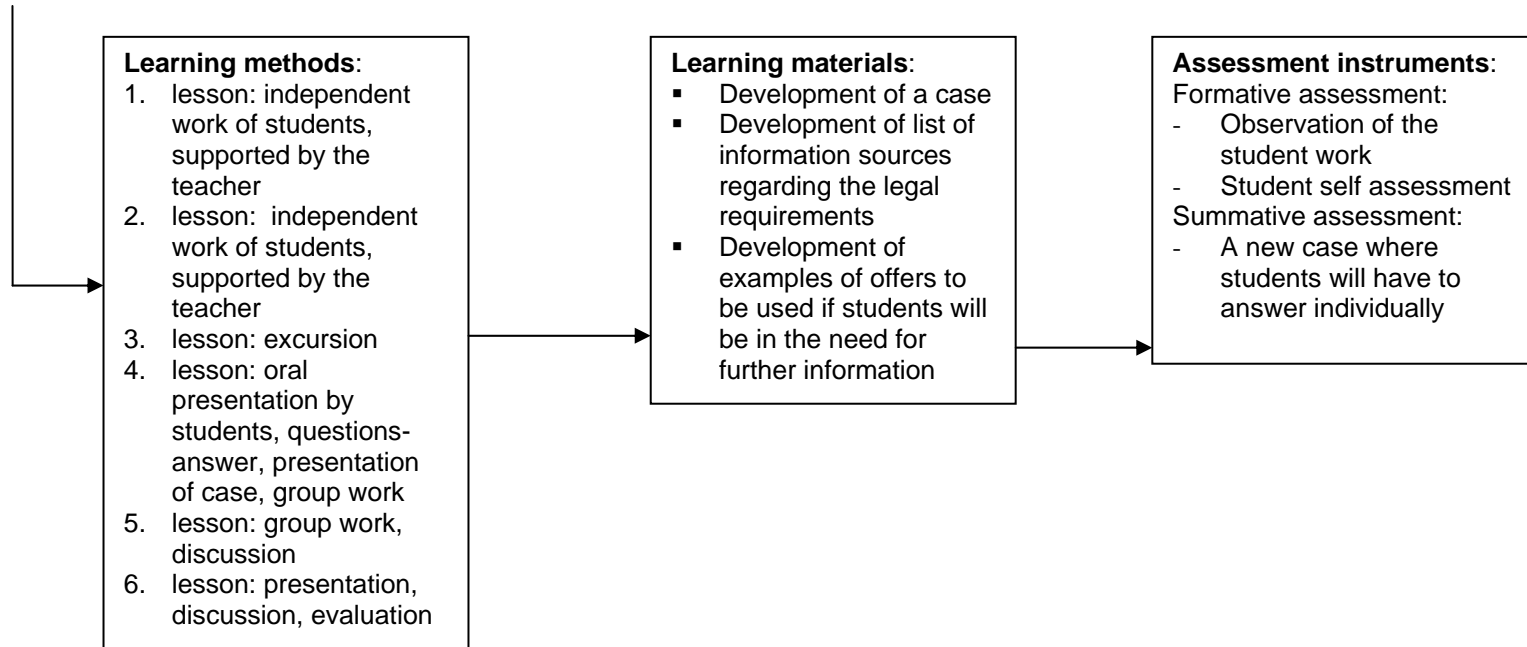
**Learning methods**:
1. lesson: independent work of students, supported by the teacher
2. lesson: independent work of students, supported by the teacher
3. lesson: excursion
4. lesson: oral presentation by students, questions-answer, presentation of case, group work
5. lesson: group work, discussion
6. lesson: presentation, discussion, evaluation

**Learning materials**:
- Development of a case
- Development of list of information sources regarding the legal requirements
- Development of examples of offers to be used if students will be in the need for further information

**Assessment instruments**:
Formative assessment:
- Observation of the student work
- Student self assessment
Summative assessment:
- A new case where students will have to answer individually